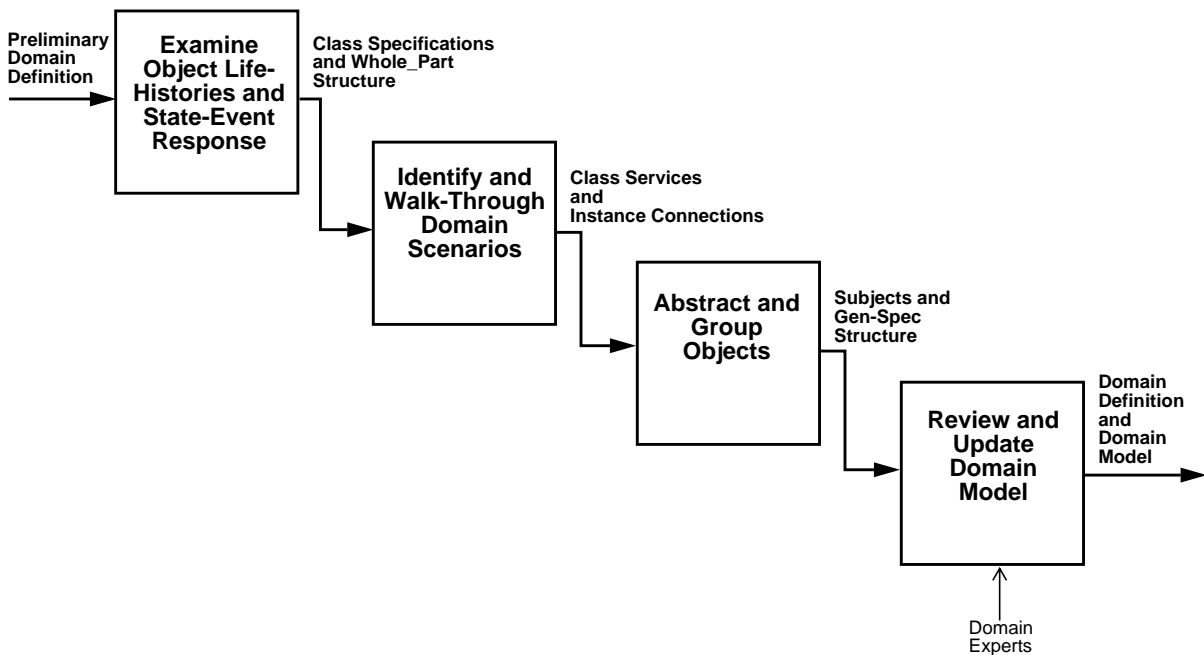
Preliminary Domain Definition

Examine Object Life-Histories and State-Event Response

Class Specifications and Whole_Part Structure

Identify and Walk-Through Domain Scenarios

Class Services and Instance Connections

Abstract and Group Objects

Subjects and Gen-Spec Structure

Review and Update Domain Model

Domain Definition and Domain Model

Domain Experts